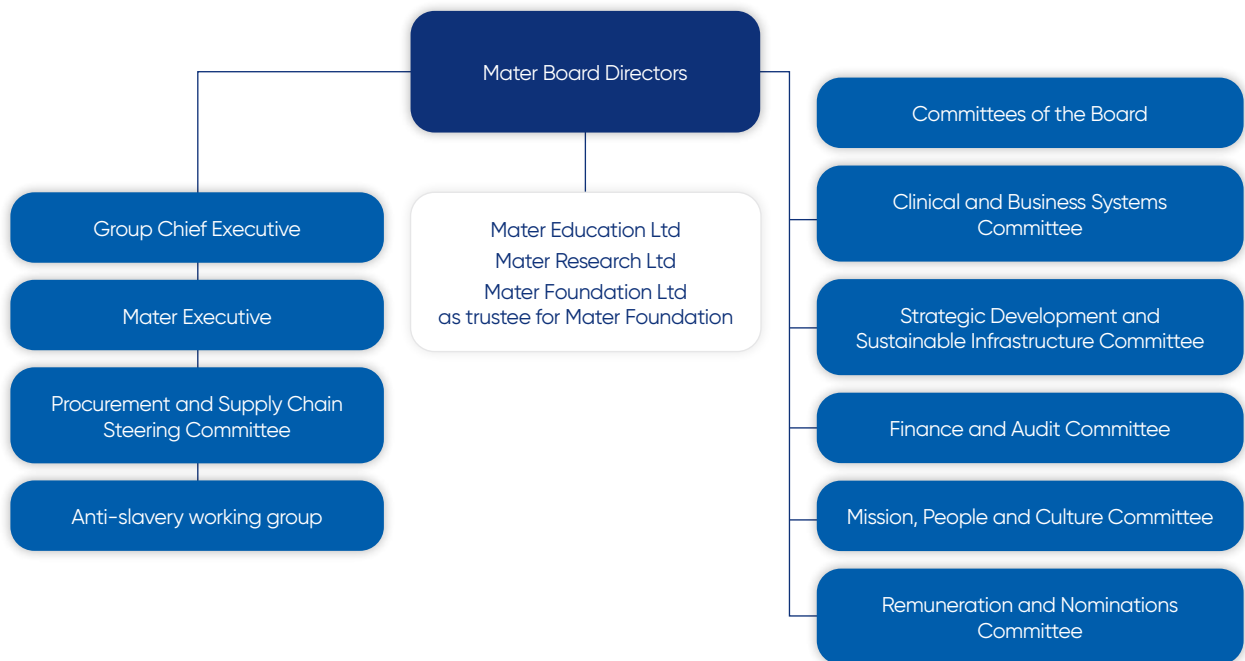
Mater Board Directors

Group Chief Executive

Mater Executive

Procurement and Supply Chain Steering Committee

Anti-slavery working group

Mater Education Ltd
Mater Research Ltd
Mater Foundation Ltd as trustee for Mater Foundation

Committees of the Board

Clinical and Business Systems Committee

Strategic Development and Sustainable Infrastructure Committee

Finance and Audit Committee

Mission, People and Culture Committee

Remuneration and Nominations Committee